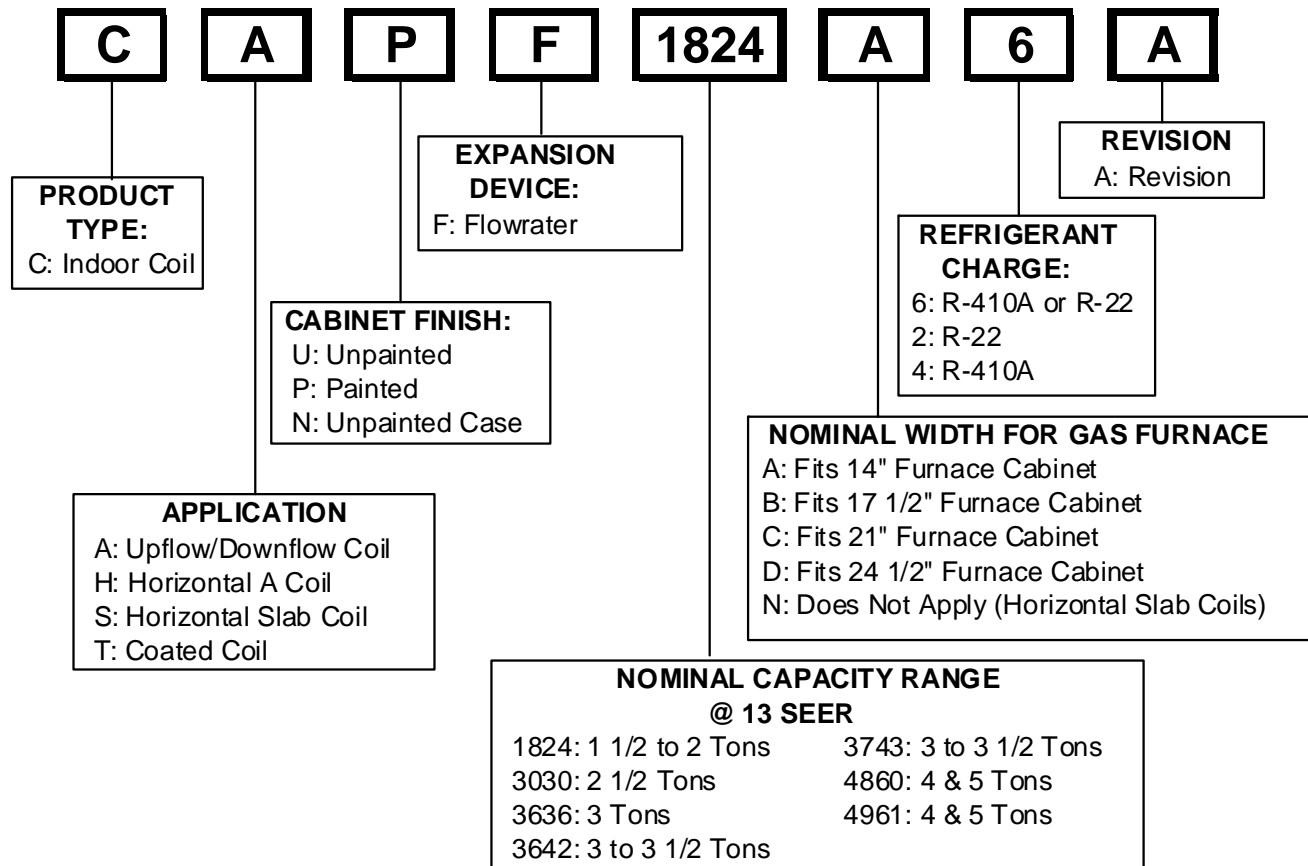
C A P F 1824 A 6 A

PRODUCT TYPE:
C: Indoor Coil

EXPANSION DEVICE:
F: Flowrater

REVISION
A: Revision

REFRIGERANT CHARGE:
6: R-410A or R-22
2: R-22
4: R-410A

CABINET FINISH:
U: Unpainted
P: Painted
N: Unpainted Case

NOMINAL WIDTH FOR GAS FURNACE
A: Fits 14" Furnace Cabinet
B: Fits 17 1/2" Furnace Cabinet
C: Fits 21" Furnace Cabinet
D: Fits 24 1/2" Furnace Cabinet
N: Does Not Apply (Horizontal Slab Coils)

APPLICATION
A: Upflow/Downflow Coil
H: Horizontal A Coil
S: Horizontal Slab Coil
T: Coated Coil

NOMINAL CAPACITY RANGE @ 13 SEER
1824: 1 1/2 to 2 Tons
3030: 2 1/2 Tons
3636: 3 Tons
3642: 3 to 3 1/2 Tons
3743: 3 to 3 1/2 Tons
4860: 4 & 5 Tons
4961: 4 & 5 Tons